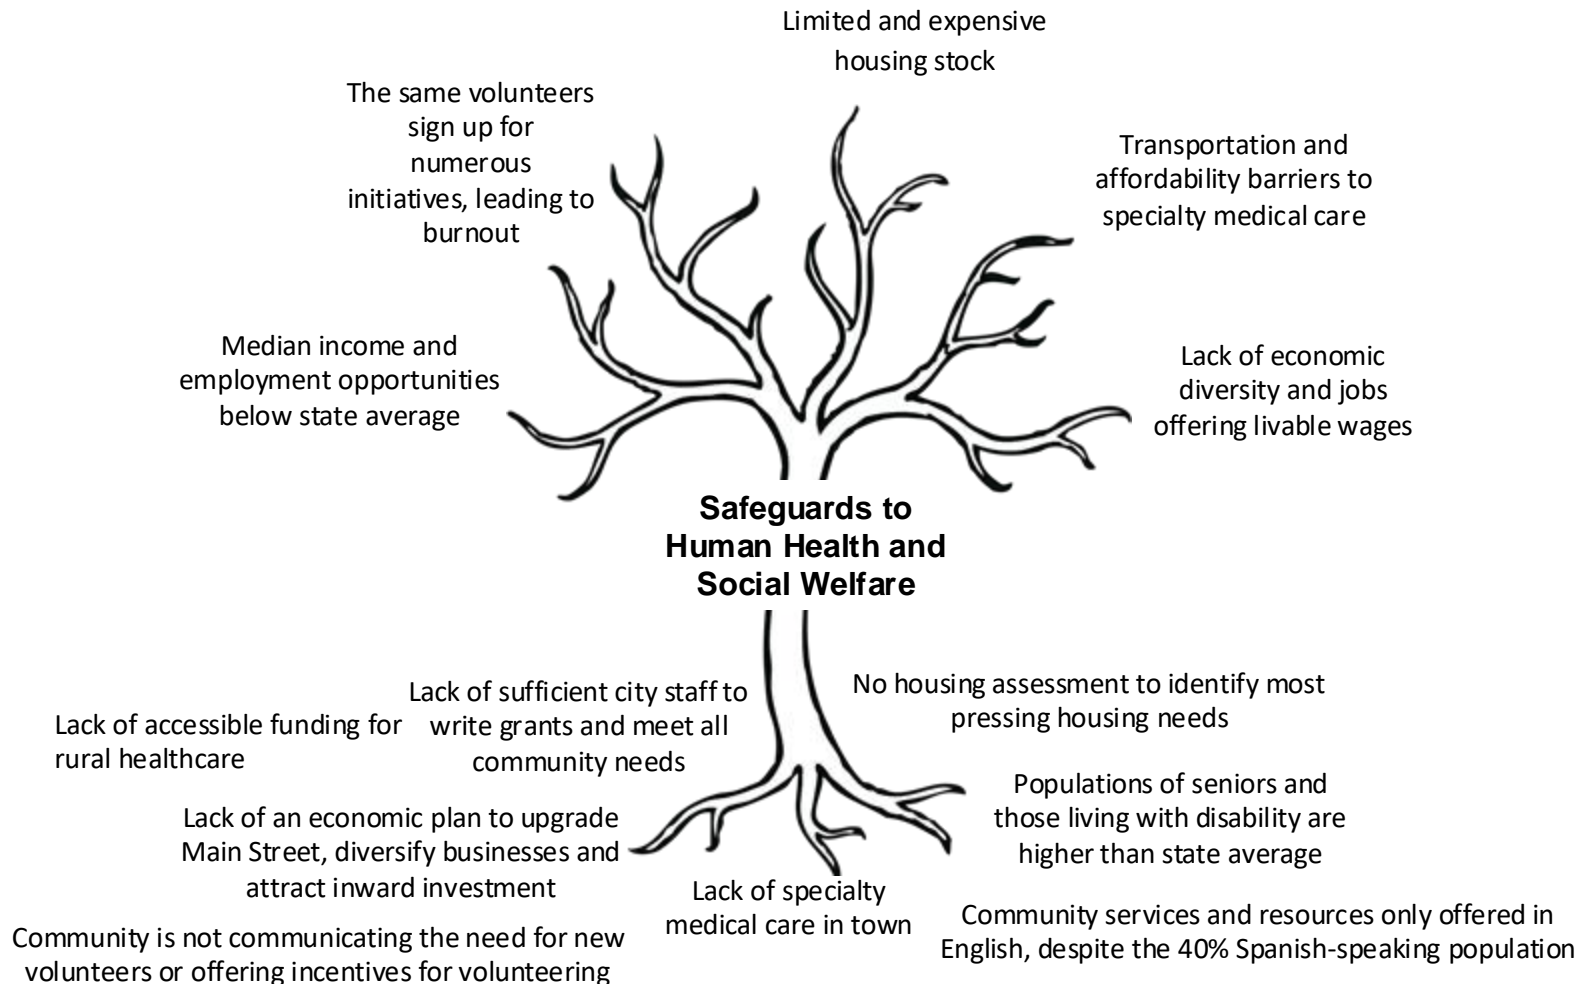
Limited and expensive housing stock

The same volunteers sign up for numerous initiatives, leading to burnout

Transportation and affordability barriers to specialty medical care

Median income and employment opportunities below state average

Lack of economic diversity and jobs offering livable wages

Safeguards to Human Health and Social Welfare

Lack of sufficient city staff to write grants and meet all community needs

No housing assessment to identify most pressing housing needs

Lack of accessible funding for rural healthcare

Populations of seniors and those living with disability are higher than state average

Lack of an economic plan to upgrade Main Street, diversify businesses and attract inward investment

Lack of specialty medical care in town

Community services and resources only offered in English, despite the 40% Spanish-speaking population

Community is not communicating the need for new volunteers or offering incentives for volunteering